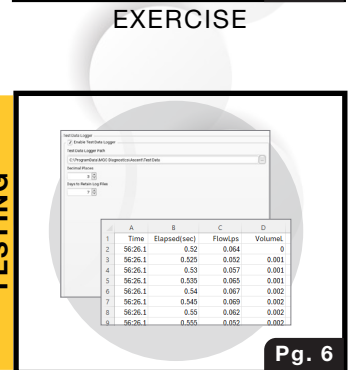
EXERCISE

TESTING

Test Data Logger
Enable Test Data Logger
Test Data Logger Path
C:\ProgramData\MDC Diagnostics\Ascent\Test Data
Decimal Places
3
Days to Retain Log Files
7

| | A | B | C | D |
|---|---|---|---|---|
| 1 | Time | Elapsed(sec) | FlowLps | VolumeL |
| 2 | 56:26.1 | 0.52 | 0.064 | 0 |
| 3 | 56:26.1 | 0.525 | 0.052 | 0.001 |
| 4 | 56:26.1 | 0.53 | 0.057 | 0.001 |
| 5 | 56:26.1 | 0.535 | 0.065 | 0.001 |
| 6 | 56:26.1 | 0.54 | 0.067 | 0.002 |
| 7 | 56:26.1 | 0.545 | 0.069 | 0.002 |
| 8 | 56:26.1 | 0.55 | 0.062 | 0.002 |
| 9 | 56:26.1 | 0.555 | 0.052 | 0.002 |

Pg. 6